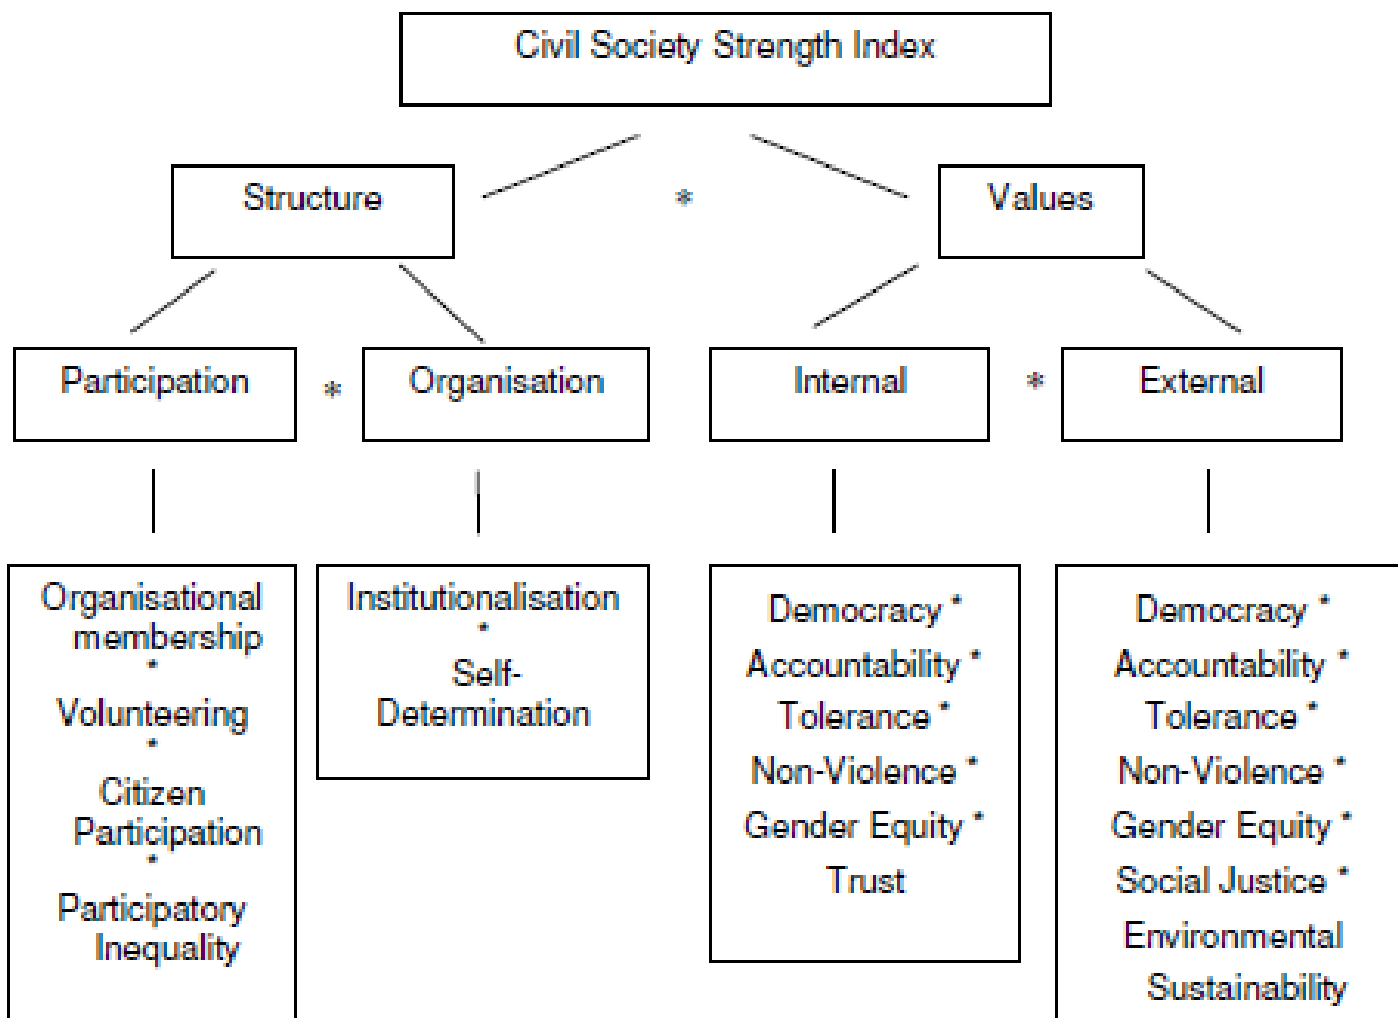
Civil Society Strength Index

Structure

*

Values

Participation

*

Organisation

Internal

*

External

Organisational membership
*
Volunteering
*
Citizen Participation
*
Participatory Inequality

Institutionalisation
*
Self-Determination

Democracy *
Accountability *
Tolerance *
Non-Violence *
Gender Equity *
Trust

Democracy *
Accountability *
Tolerance *
Non-Violence *
Gender Equity *
Social Justice *
Environmental Sustainability